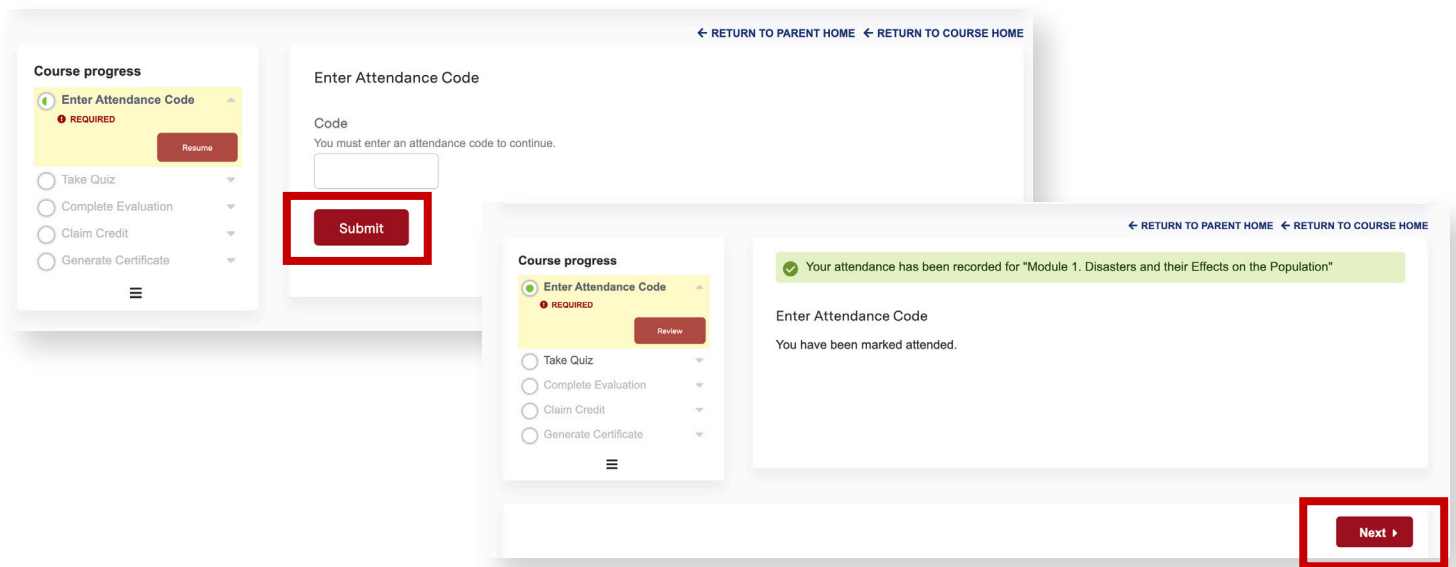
← RETURN TO PARENT HOME ← RETURN TO COURSE HOME

Course progress

Enter Attendance Code
REQUIRED
Resume

Take Quiz
Complete Evaluation
Claim Credit
Generate Certificate

Enter Attendance Code

Code
You must enter an attendance code to continue.

Submit

← RETURN TO PARENT HOME ← RETURN TO COURSE HOME

Course progress

Enter Attendance Code
REQUIRED
Review

Take Quiz
Complete Evaluation
Claim Credit
Generate Certificate

Your attendance has been recorded for "Module 1. Disasters and their Effects on the Population"

Enter Attendance Code

You have been marked attended.

Next